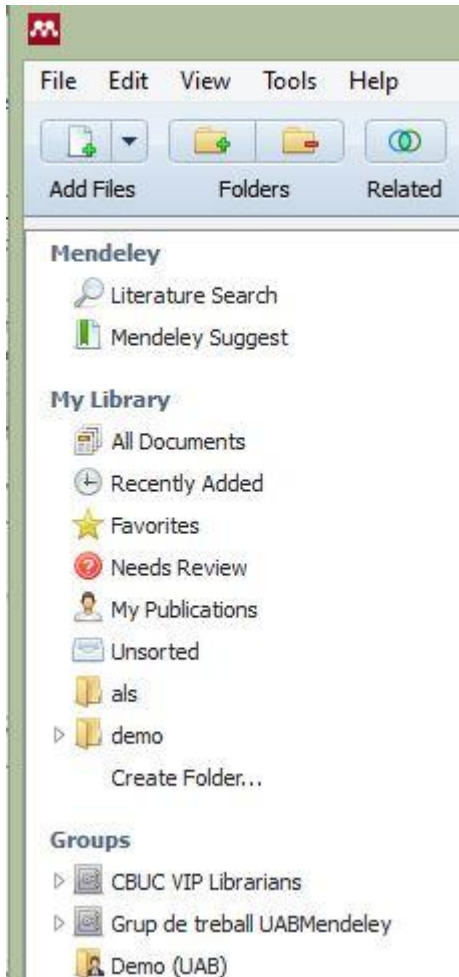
File Edit View Tools Help

Add Files Folders Related

Mendeley

Literature Search

Mendeley Suggest

My Library

All Documents

Recently Added

Favorites

Needs Review

My Publications

Unsorted

als

demo

Create Folder...

Groups

CBUC VIP Librarians

Grup de treball UABMendeley

Demo (UAB)